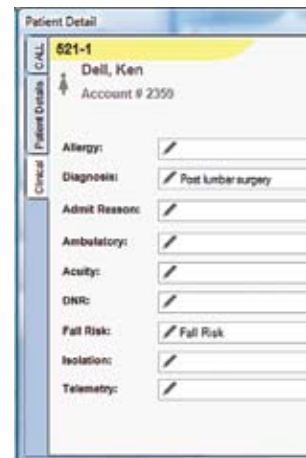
Patient Detail

C/ALL
Patient Details
Clinical

521-1
Dell, Ken
Account # 2359

Allergy:
Diagnosis: Post lumbar surgery
Admit Reason:
Ambulatory:
Acuity:
DNR:
Fall Risk: Fall Risk
Isolation:
Telemetry: